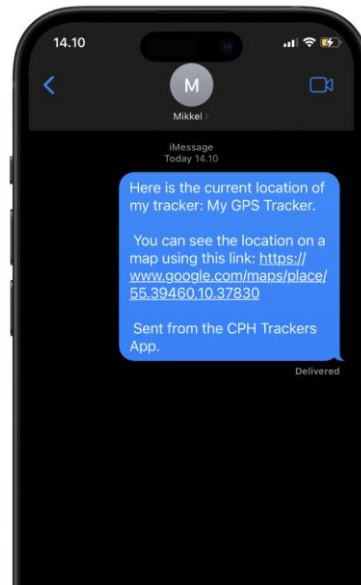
14.10

M

Mikkel

iMessage
Today 14.10

Here is the current location of my tracker: My GPS Tracker.

You can see the location on a map using this link: https://www.google.com/maps/place/55.39460,10.37830

Sent from the CPH Trackers App.

Delivered